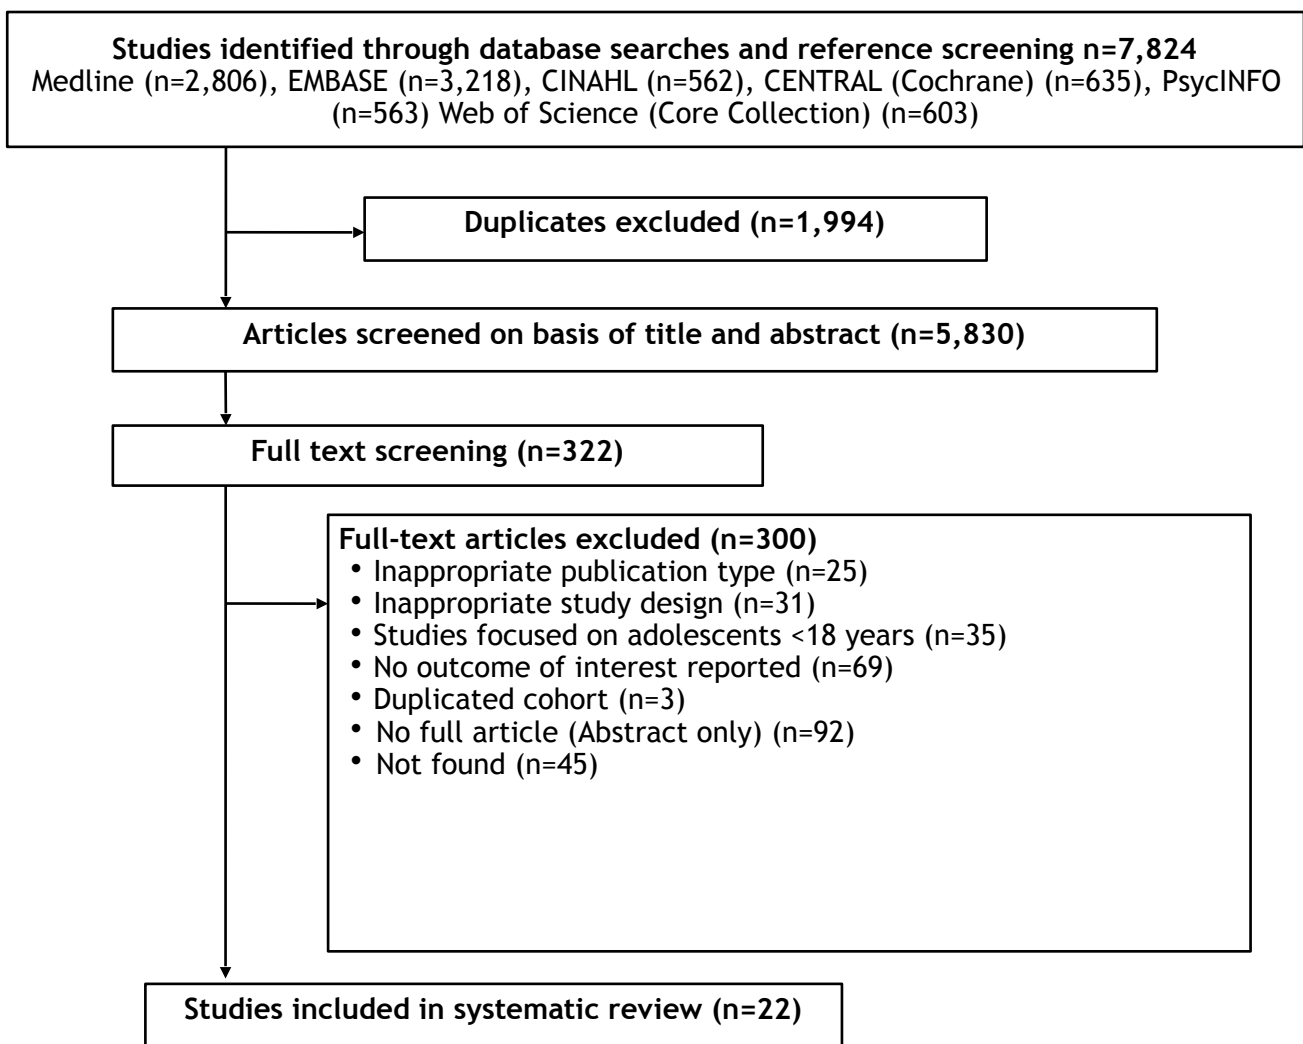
**Studies identified through database searches and reference screening n=7,824**
Medline (n=2,806), EMBASE (n=3,218), CINAHL (n=562), CENTRAL (Cochrane) (n=635), PsycINFO (n=563) Web of Science (Core Collection) (n=603)

**Duplicates excluded (n=1,994)**

**Articles screened on basis of title and abstract (n=5,830)**

**Full text screening (n=322)**

**Full-text articles excluded (n=300)**
• Inappropriate publication type (n=25)
• Inappropriate study design (n=31)
• Studies focused on adolescents <18 years (n=35)
• No outcome of interest reported (n=69)
• Duplicated cohort (n=3)
• No full article (Abstract only) (n=92)
• Not found (n=45)

**Studies included in systematic review (n=22)**